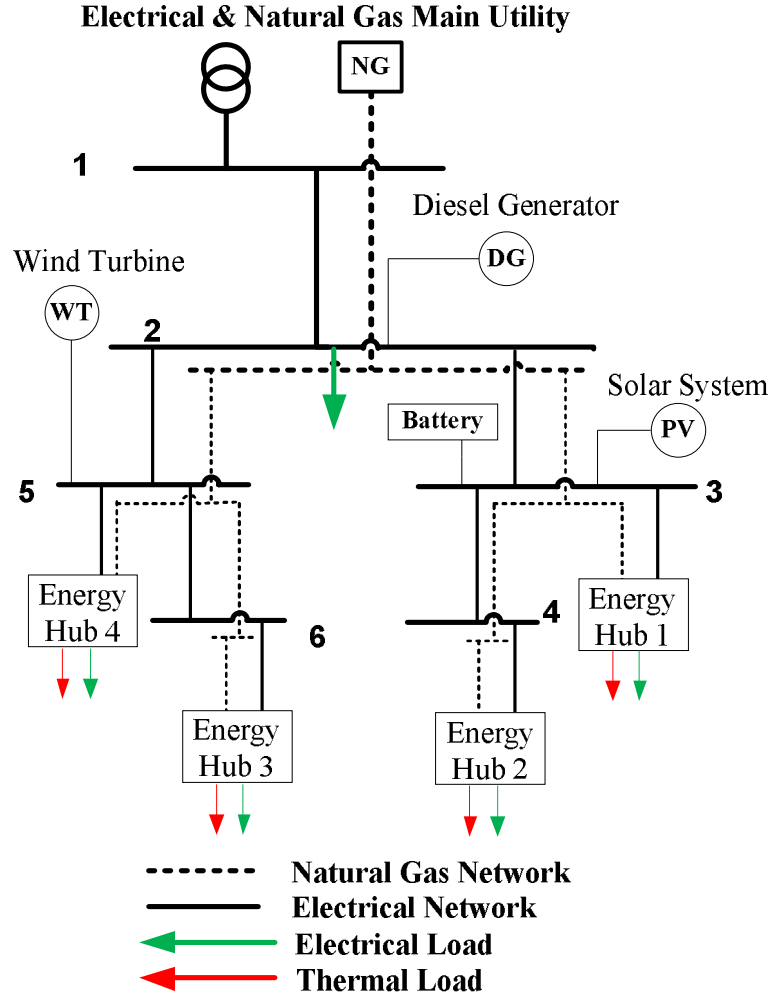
Electrical & Natural Gas Main Utility

NG

1

Diesel Generator

DG

Wind Turbine

WT

2

Solar System

Battery

PV

5

3

Energy Hub 4

Energy Hub 1

4

6

Energy Hub 3

Energy Hub 2

Natural Gas Network
Electrical Network
Electrical Load
Thermal Load